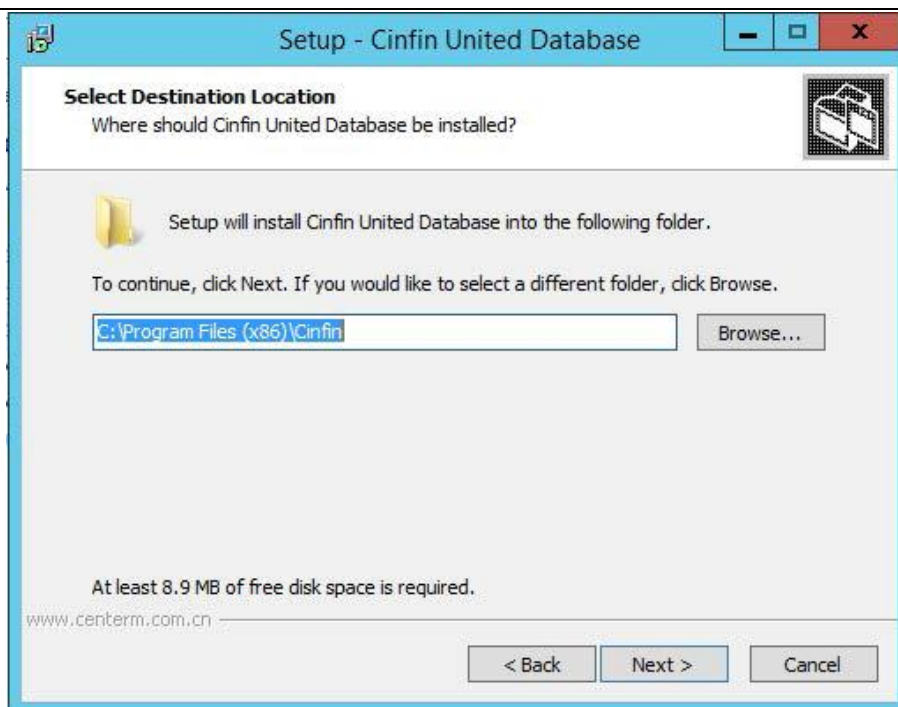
Setup - Cinfin United Database

Select Destination Location
Where should Cinfin United Database be installed?

Setup will install Cinfin United Database into the following folder.

To continue, click Next. If you would like to select a different folder, click Browse.

C:\Program Files (x86)\Cinfin

Browse...

At least 8.9 MB of free disk space is required.

www.centerm.com.cn

< Back
Next >
Cancel